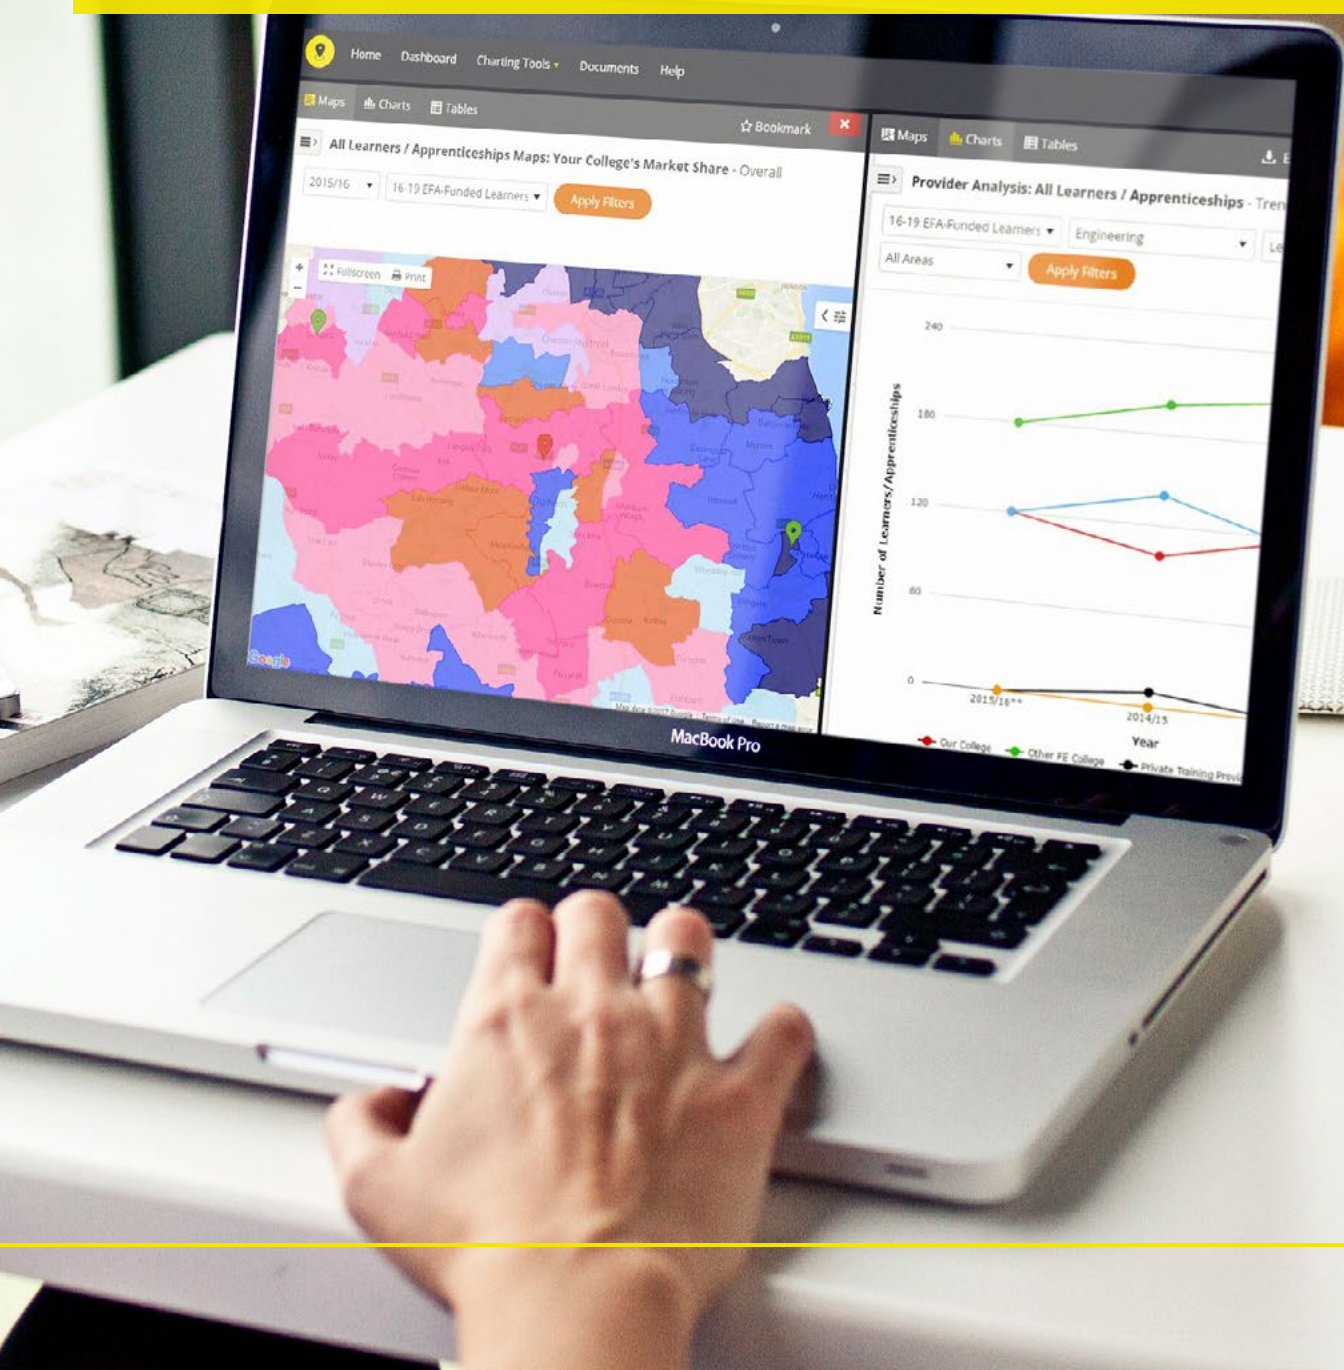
Home Dashboard Charting Tools Documents Help

Maps Charts Tables

Bookmark

All Learners / Apprenticeships Maps: Your College's Market Share - Overall

2015/16

16-19 EFA-Funded Learners

Apply Filters

Fullscreen Print

Google

Maps Charts Tables

Provider Analysis: All Learners / Apprenticeships - Tren

16-19 EFA-Funded Learners

Engineering

All Areas

Apply Filters

Number of Learners/Apprenticeships

240

180

120

60

0

2015/16**

2014/15

Year

Our College Other FE College Private Training Provi

MacBook Pro